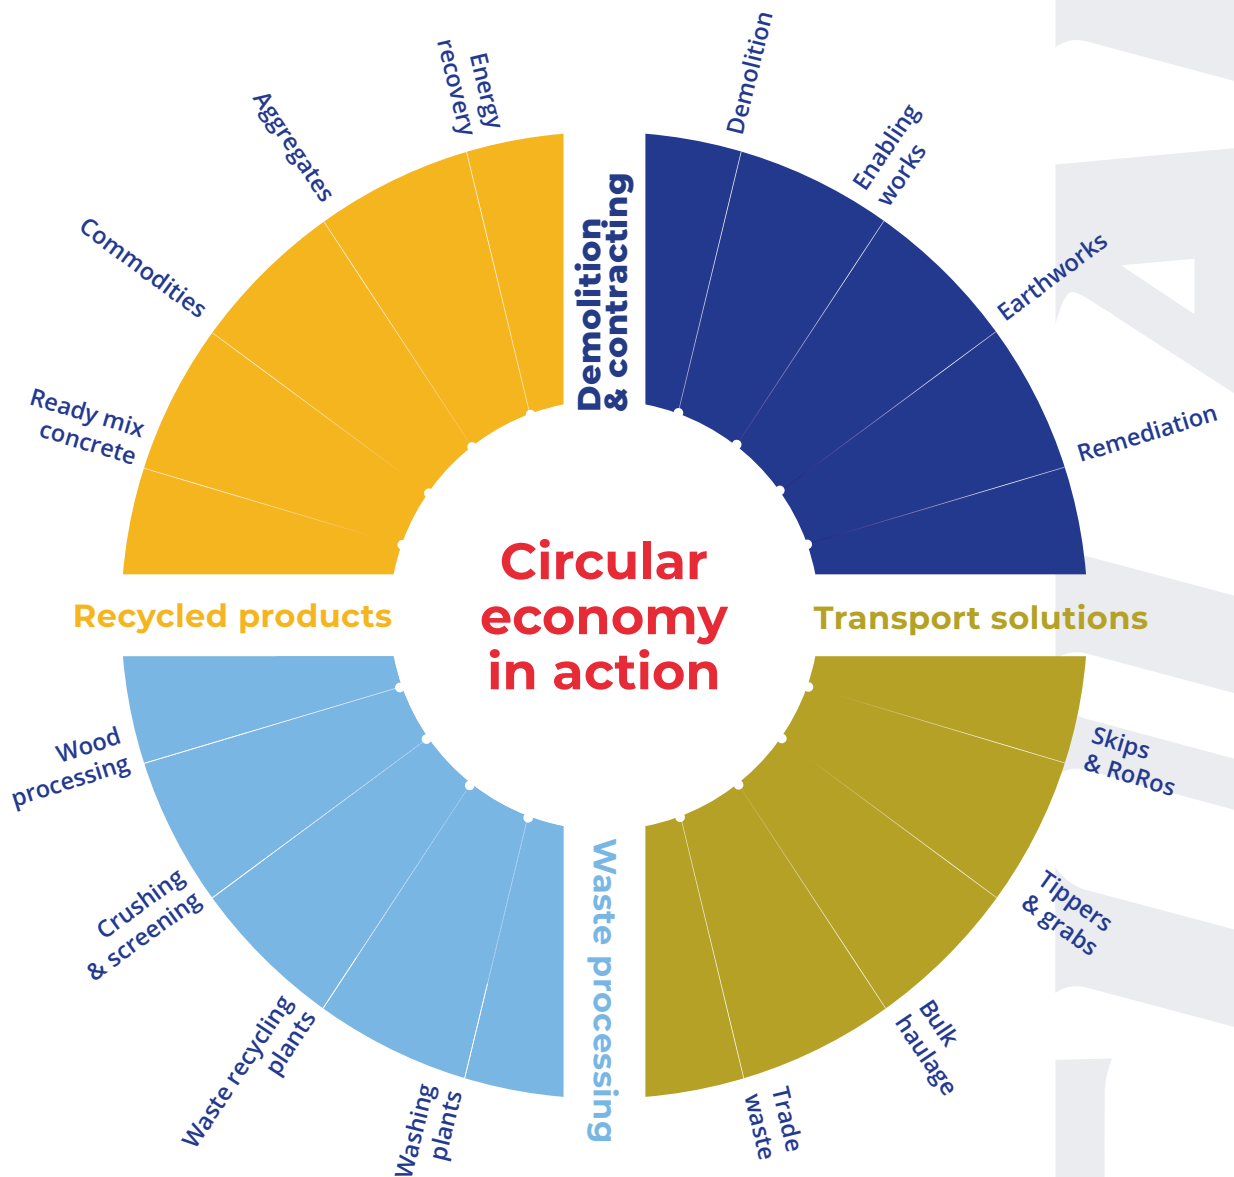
Circular economy in action

Demolition & contracting

Demolition

Enabling works

Earthworks

Remediation

Transport solutions

Skips & RoRos

Tippers & grabs

Bulk haulage

Trade waste

Waste processing

Washing plants

Waste recycling plants

Crushing & screening

Wood processing

Recycled products

Ready mix concrete

Commodities

Aggregates

Energy recovery